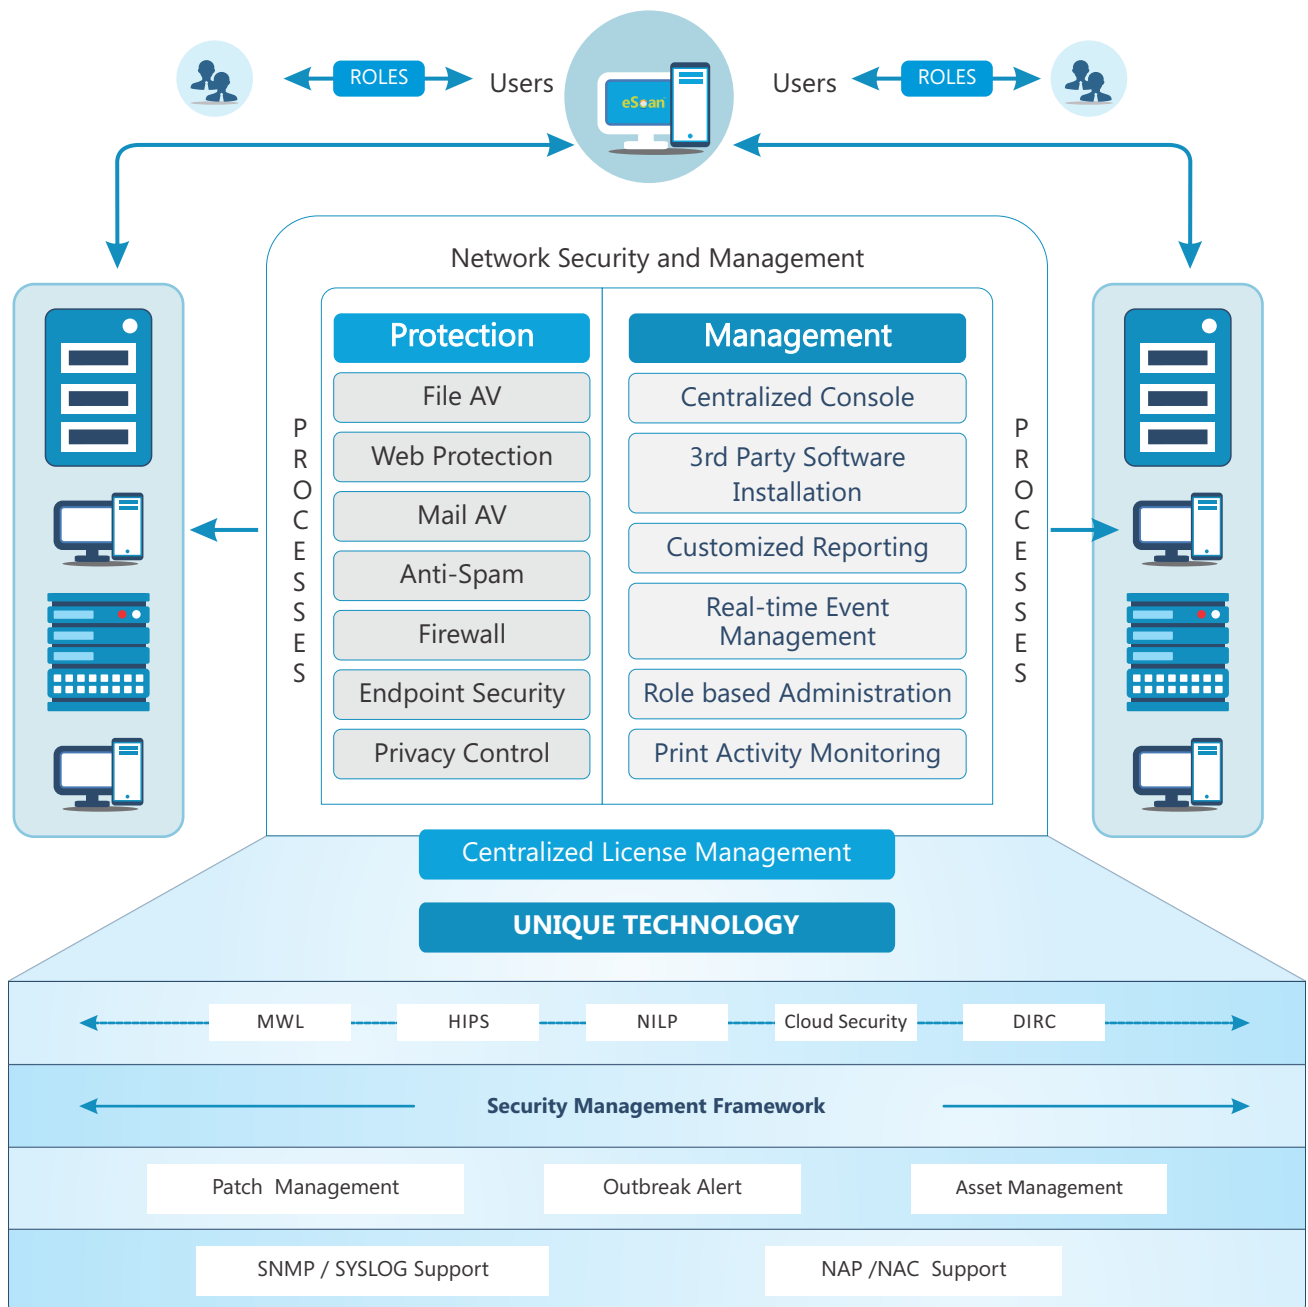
ROLES
Users
eScan
Users
ROLES

Network Security and Management

PROCESSES

Protection
File AV
Web Protection
Mail AV
Anti-Spam
Firewall
Endpoint Security
Privacy Control

Management
Centralized Console
3rd Party Software Installation
Customized Reporting
Real-time Event Management
Role based Administration
Print Activity Monitoring

PROCESSES

Centralized License Management

UNIQUE TECHNOLOGY

MWL
HIPS
NILP
Cloud Security
DIRC

Security Management Framework

Patch Management
Outbreak Alert
Asset Management

SNMP / SYSLOG Support
NAP /NAC Support